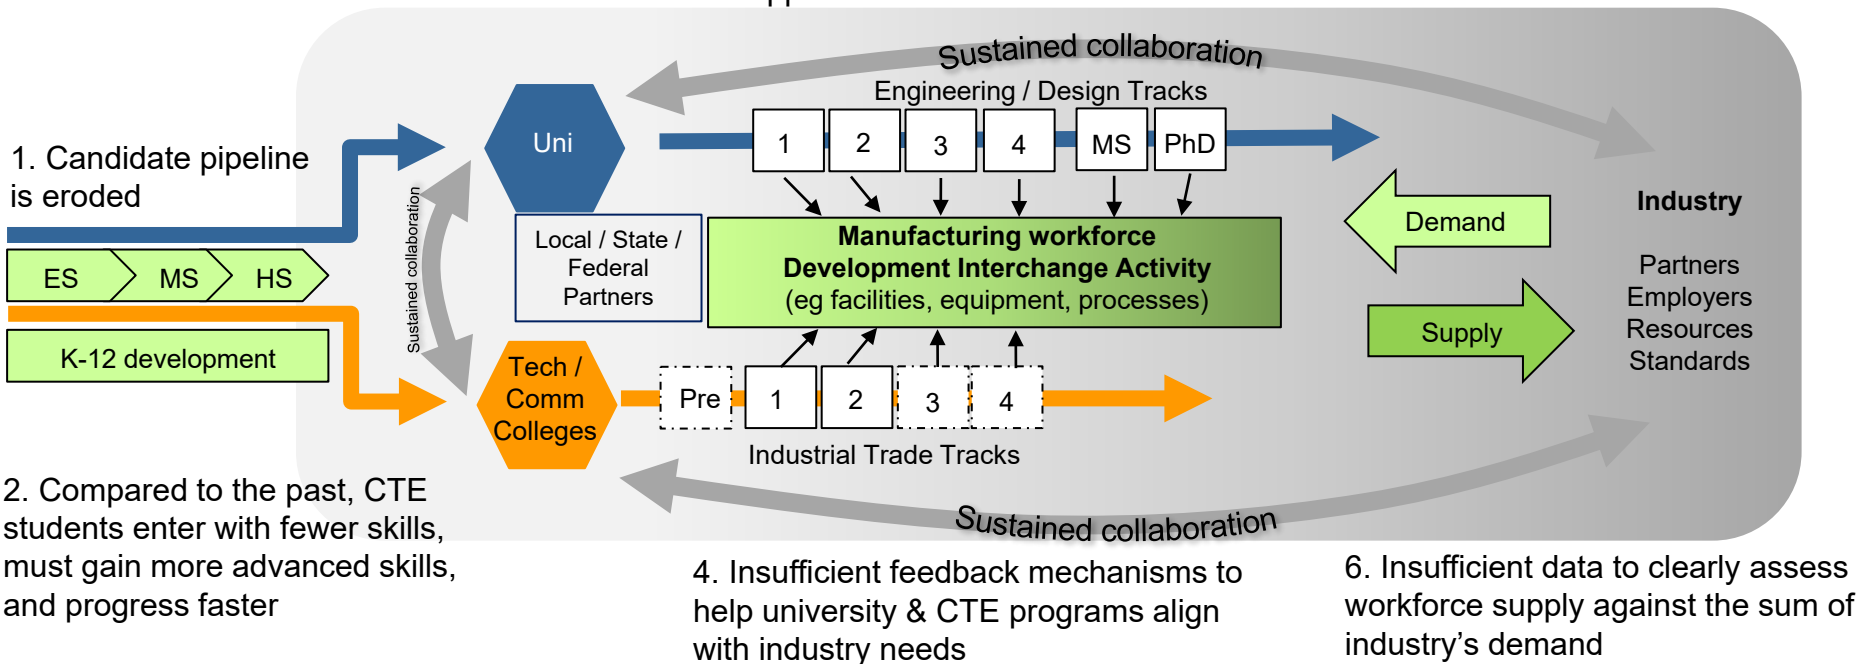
Sustained collaboration

Engineering / Design Tracks

1. Candidate pipeline is eroded

Uni

1 2 3 4 MS PhD

Industry

Demand

Local / State / Federal Partners

Manufacturing workforce Development Interchange Activity (eg facilities, equipment, processes)

Partners Employers Resources Standards

Sustained collaboration

ES MS HS

K-12 development

Supply

Tech / Comm Colleges

Pre 1 2 3 4

Industrial Trade Tracks

2. Compared to the past, CTE students enter with fewer skills, must gain more advanced skills, and progress faster

Sustained collaboration

4. Insufficient feedback mechanisms to help university & CTE programs align with industry needs

6. Insufficient data to clearly assess workforce supply against the sum of industry's demand